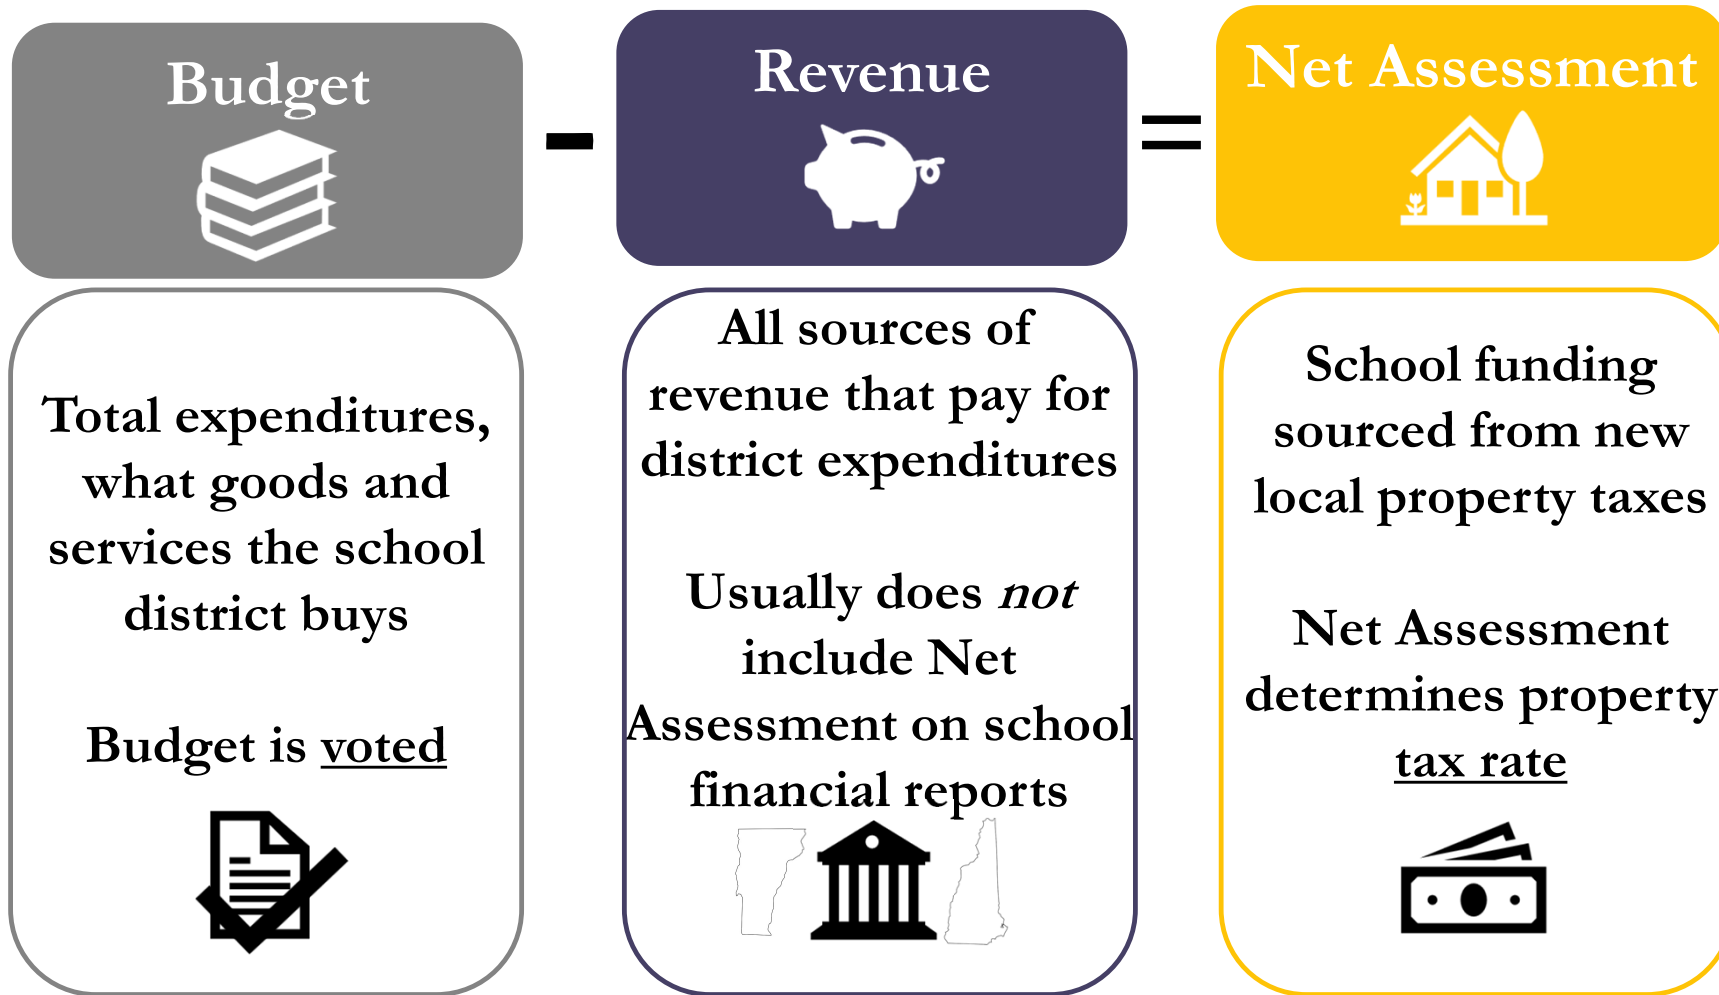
Budget

-

Revenue

=

Net Assessment

Total expenditures, what goods and services the school district buys

Budget is voted

All sources of revenue that pay for district expenditures

Usually does *not* include Net Assessment on school financial reports

School funding sourced from new local property taxes

Net Assessment determines property tax rate